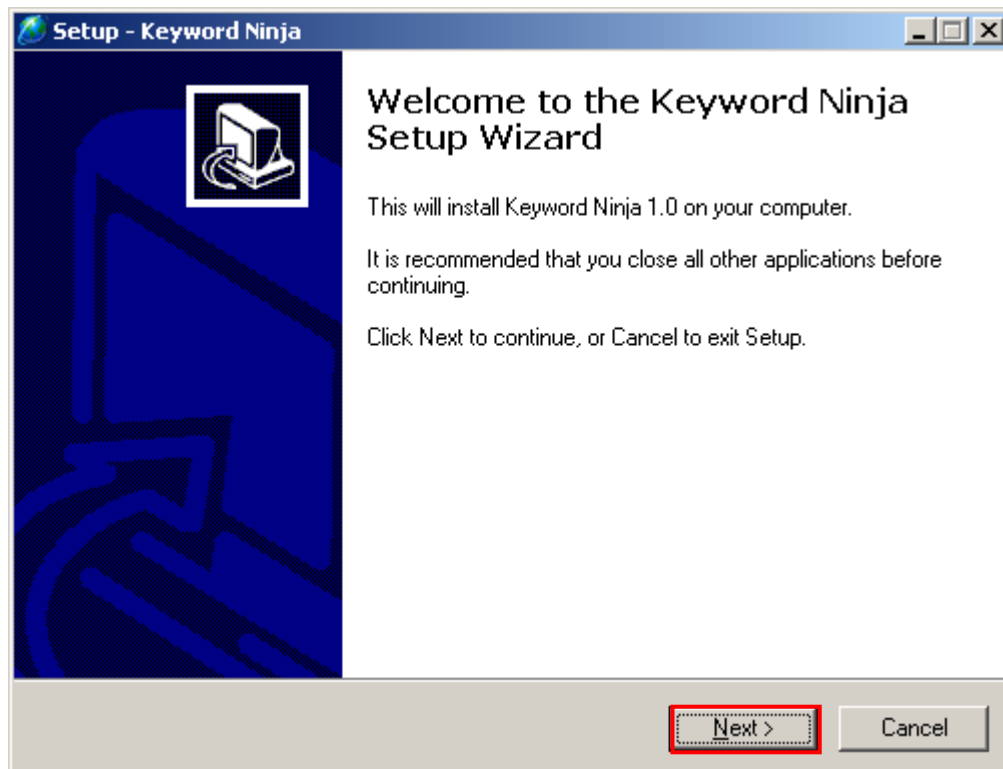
Setup - Keyword Ninja

Welcome to the Keyword Ninja Setup Wizard

This will install Keyword Ninja 1.0 on your computer.

It is recommended that you close all other applications before continuing.

Click Next to continue, or Cancel to exit Setup.

Next >

Cancel